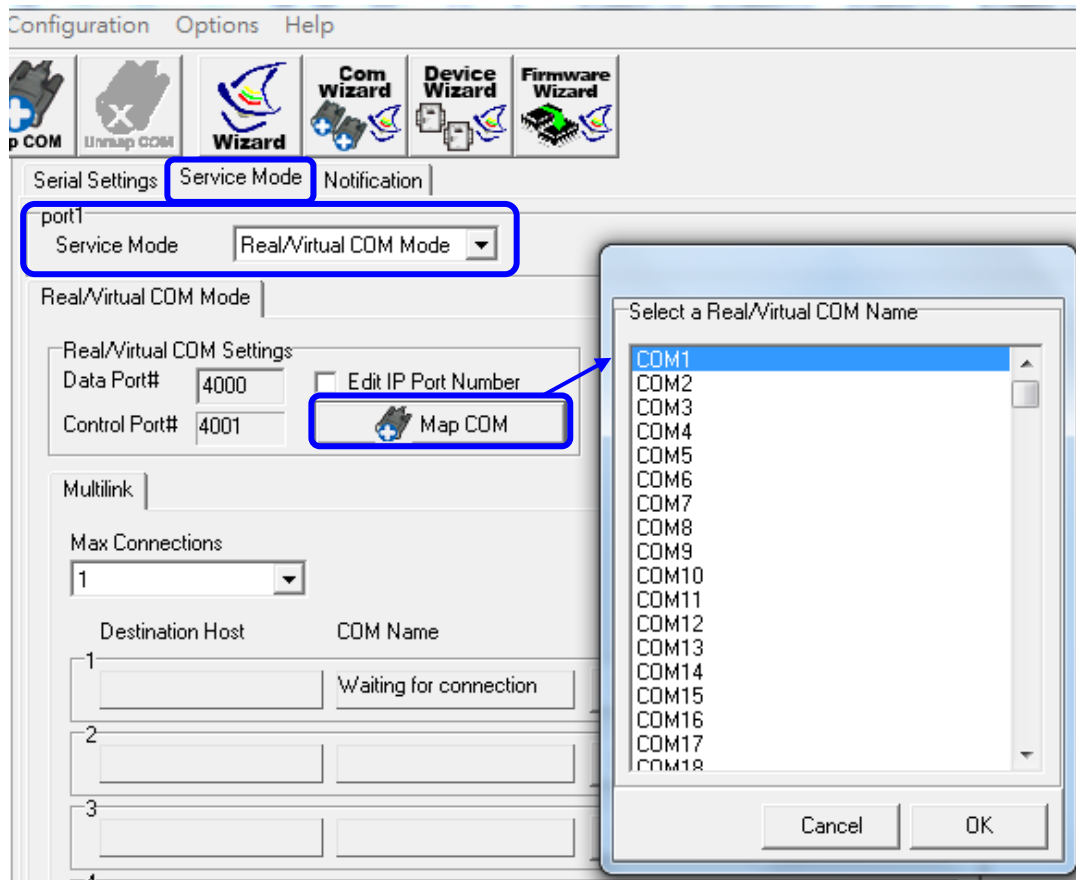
Configuration Options Help

p COM Unmap COM Wizard Com Wizard Device Wizard Firmware Wizard

Serial Settings Service Mode Notification

port1
Service Mode Real/Virtual COM Mode

Real/Virtual COM Mode

Real/Virtual COM Settings
Data Port# 4000
Edit IP Port Number
Control Port# 4001
Map COM

Multilink

Max Connections
1

Destination Host COM Name
1
Waiting for connection
2
3

Select a Real/Virtual COM Name
COM1
COM2
COM3
COM4
COM5
COM6
COM7
COM8
COM9
COM10
COM11
COM12
COM13
COM14
COM15
COM16
COM17
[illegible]

Cancel OK